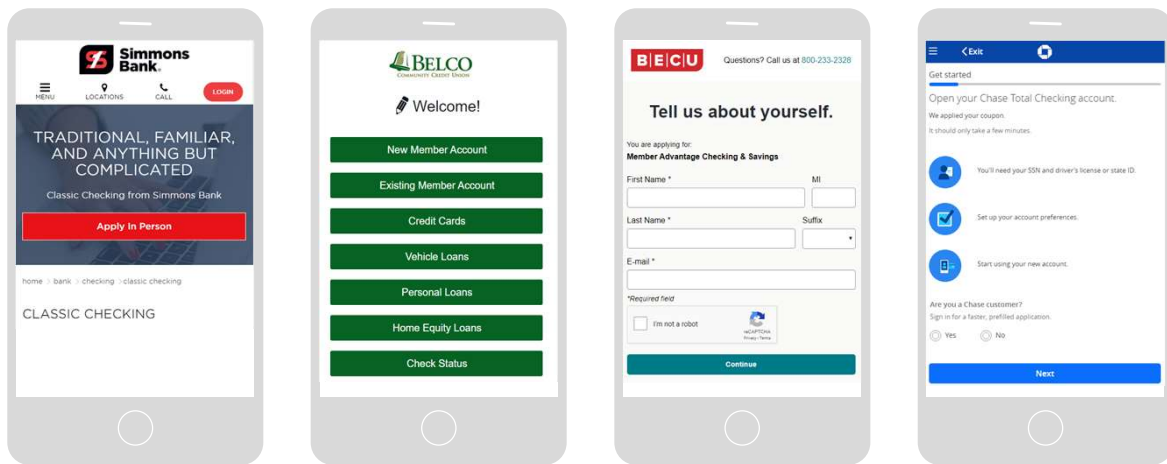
Simmons Bank

MENU LOCATIONS CALL LOGIN

TRADITIONAL, FAMILIAR, AND ANYTHING BUT COMPLICATED

Classic Checking from Simmons Bank

Apply In Person

home > bank > checking > classic checking

CLASSIC CHECKING

BELCO
COMMUNITY CREDIT UNION

Welcome!

New Member Account

Existing Member Account

Credit Cards

Vehicle Loans

Personal Loans

Home Equity Loans

Check Status

BECU

Questions? Call us at 800-233-2328

Tell us about yourself.

You are applying for:
Member Advantage Checking & Savings

First Name *

MI

Last Name *

Suffix

E-mail *

*Required field

I'm not a robot

reCAPTCHA
Privacy - Terms

Continue

< Exit

Get started

Open your Chase Total Checking account.

We applied your coupon.

It should only take a few minutes.

You'll need your SSN and driver's license or state ID.

Set up your account preferences.

Start using your new account.

Are you a Chase customer?

Sign in for a faster, prefilled application.

Yes No

Next